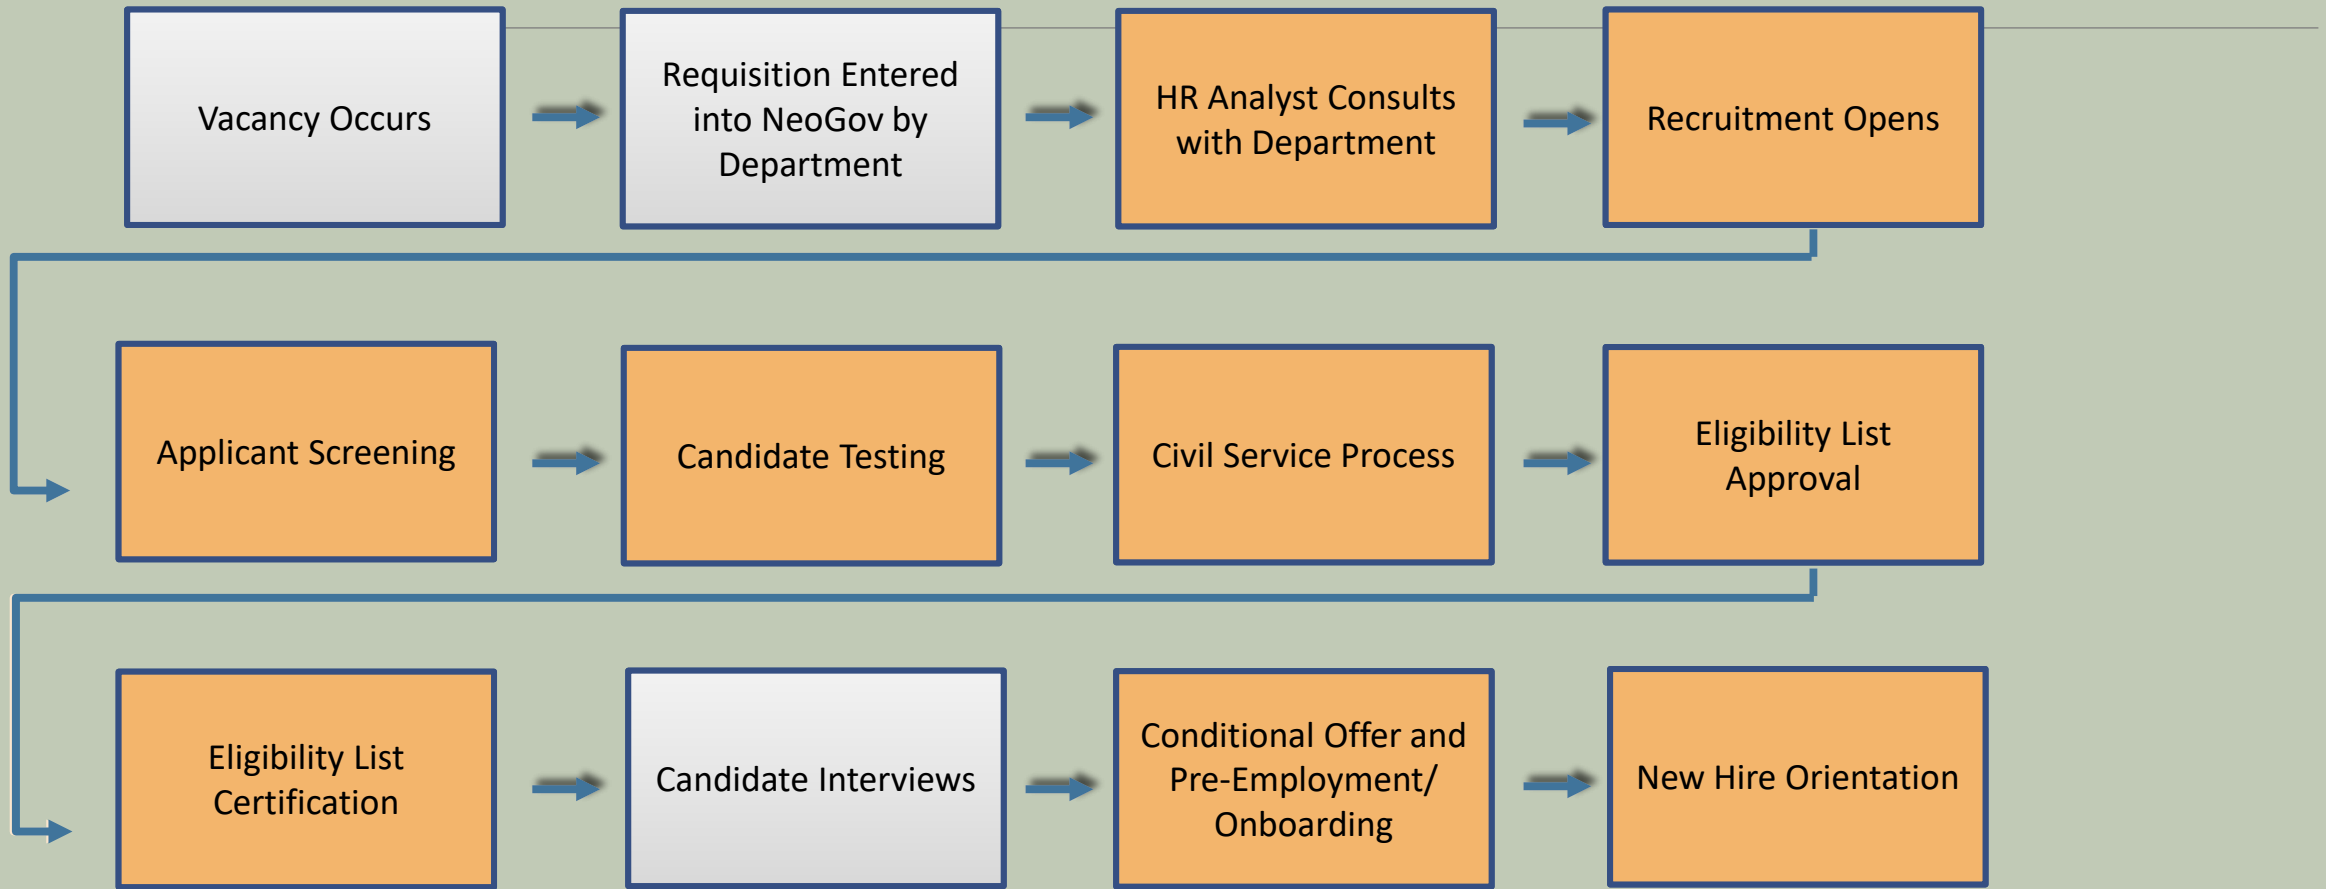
Vacancy Occurs

Requisition Entered into NeoGov by Department

HR Analyst Consults with Department

Recruitment Opens

Applicant Screening

Candidate Testing

Civil Service Process

Eligibility List Approval

Eligibility List Certification

Candidate Interviews

Conditional Offer and Pre-Employment/ Onboarding

New Hire Orientation